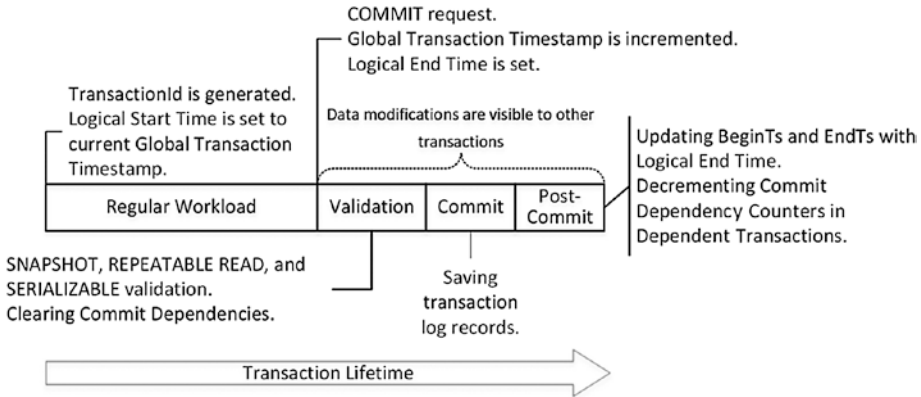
COMMIT request.
Global Transaction Timestamp is incremented.
Logical End Time is set.

TransactionId is generated.
Logical Start Time is set to current Global Transaction Timestamp.

Data modifications are visible to other transactions

Updating BeginTs and EndTs with Logical End Time.
Decrementing Commit Dependency Counters in Dependent Transactions.

| Regular Workload | Validation | Commit | Post-Commit |
|---|---|---|---|

SNAPSHOT, REPEATABLE READ, and SERIALIZABLE validation.
Clearing Commit Dependencies.

Saving transaction log records.

Transaction Lifetime